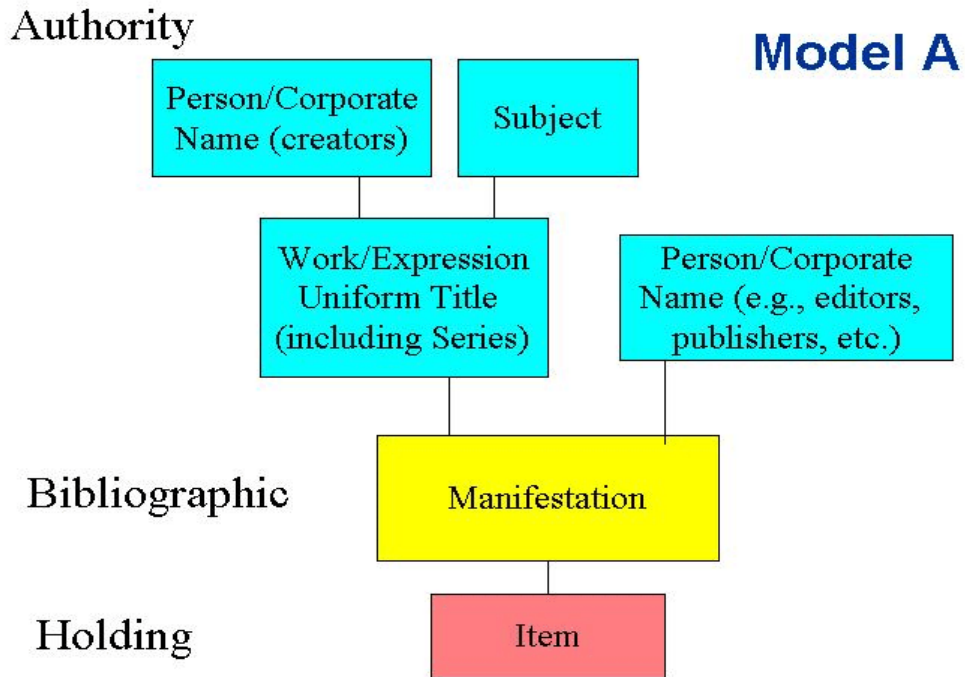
Authority

Model A

Person/Corporate Name (creators)

Subject

Work/Expression Uniform Title (including Series)

Person/Corporate Name (e.g., editors, publishers, etc.)

Bibliographic

Manifestation

Holding

Item